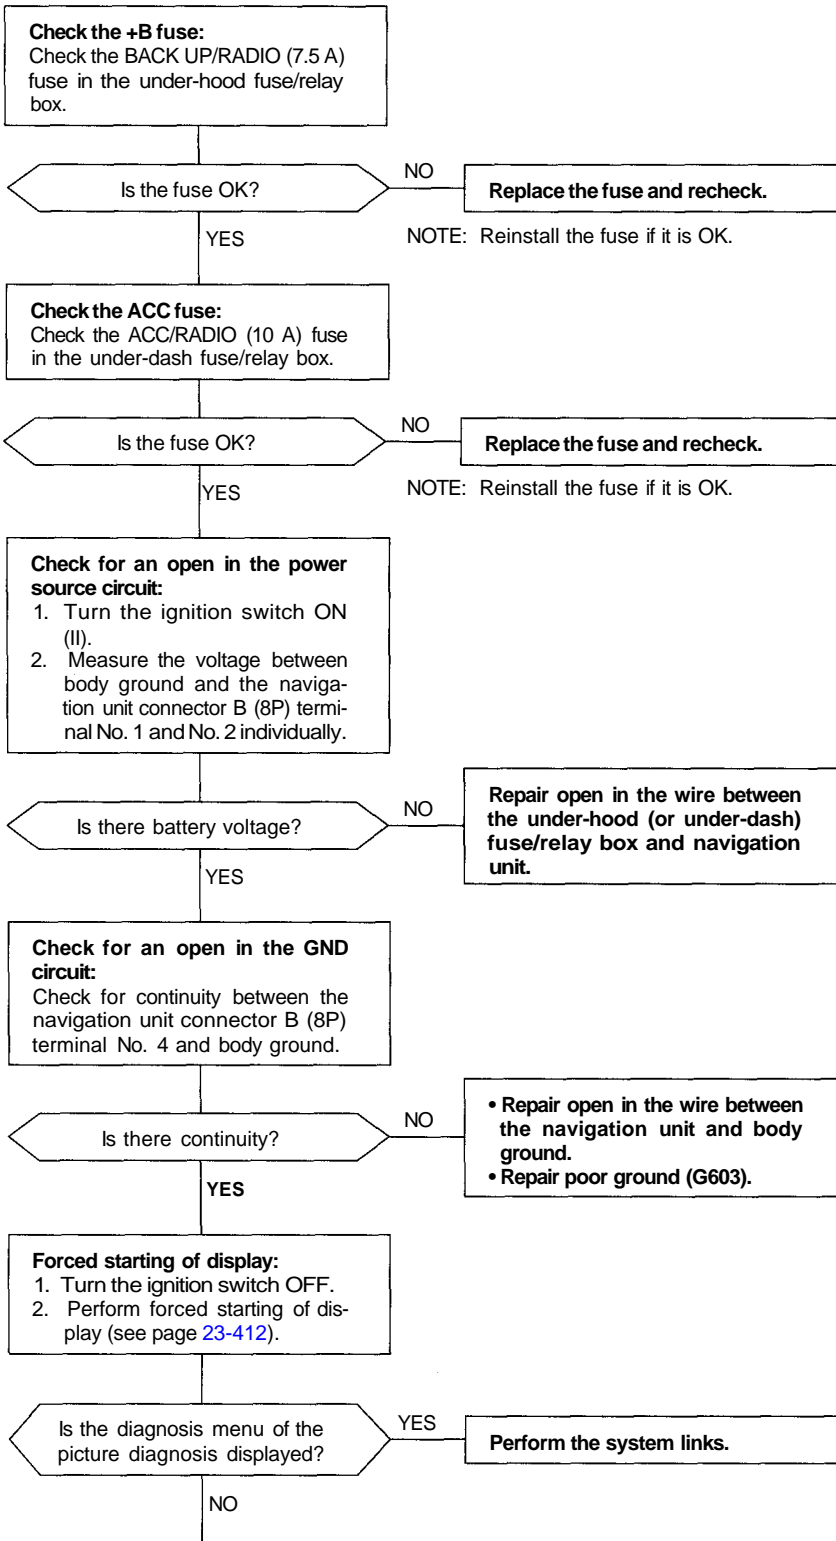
**Check the +B fuse:**
Check the BACK UP/RADIO (7.5 A) fuse in the under-hood fuse/relay box.

Is the fuse OK?

NO

**Replace the fuse and recheck.**

YES

NOTE: Reinstall the fuse if it is OK.

**Check the ACC fuse:**
Check the ACC/RADIO (10 A) fuse in the under-dash fuse/relay box.

Is the fuse OK?

NO

**Replace the fuse and recheck.**

YES

NOTE: Reinstall the fuse if it is OK.

**Check for an open in the power source circuit:**
1. Turn the ignition switch ON (II).
2. Measure the voltage between body ground and the navigation unit connector B (8P) terminal No. 1 and No. 2 individually.

Is there battery voltage?

NO

**Repair open in the wire between the under-hood (or under-dash) fuse/relay box and navigation unit.**

YES

**Check for an open in the GND circuit:**
Check for continuity between the navigation unit connector B (8P) terminal No. 4 and body ground.

Is there continuity?

NO

• **Repair open in the wire between the navigation unit and body ground.**
• **Repair poor ground (G603).**

**YES**

**Forced starting of display:**
1. Turn the ignition switch OFF.
2. Perform forced starting of display (see page 23-412).

Is the diagnosis menu of the picture diagnosis displayed?

YES

**Perform the system links.**

NO